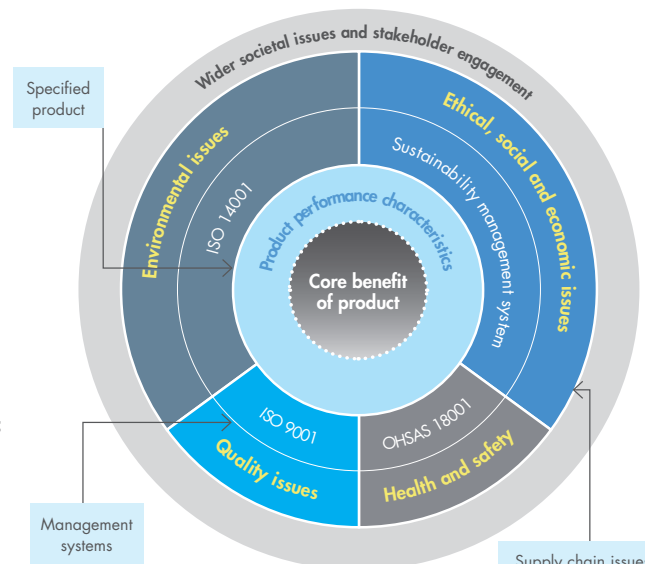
Wider societal issues and stakeholder engagement

Specified product

Environmental issues

ISO 14001

Ethical, social and economic issues

Sustainability management system

Product performance characteristics

Core benefit of product

ISO 9001

Quality issues

OHSAS 18001

Health and safety

Management systems

Supply chain issue